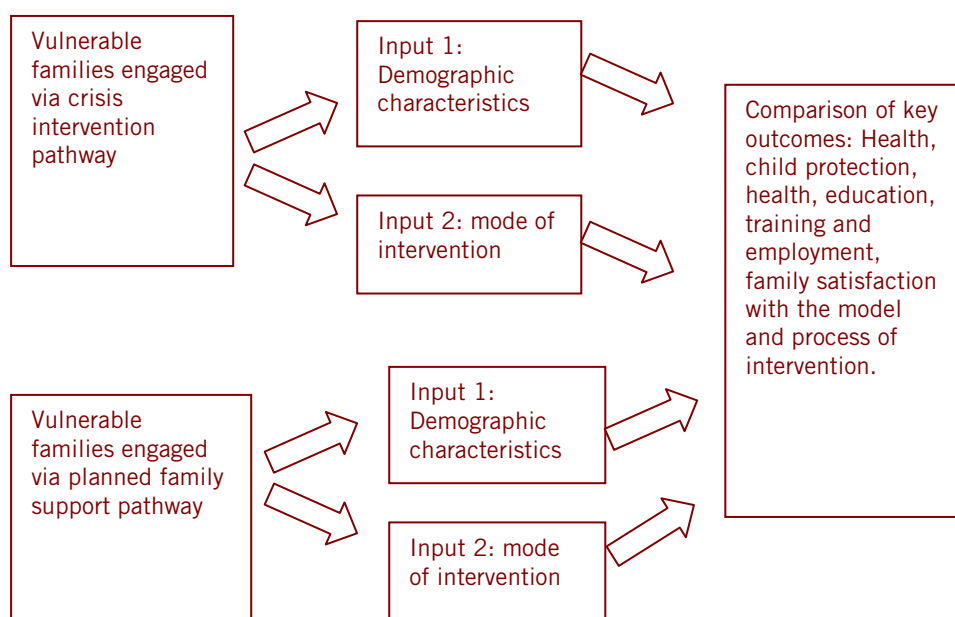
Vulnerable families engaged via crisis intervention pathway

Input 1: Demographic characteristics

Input 2: mode of intervention

Comparison of key outcomes: Health, child protection, health, education, training and employment, family satisfaction with the model and process of intervention.

Vulnerable families engaged via planned family support pathway

Input 1: Demographic characteristics

Input 2: mode of intervention